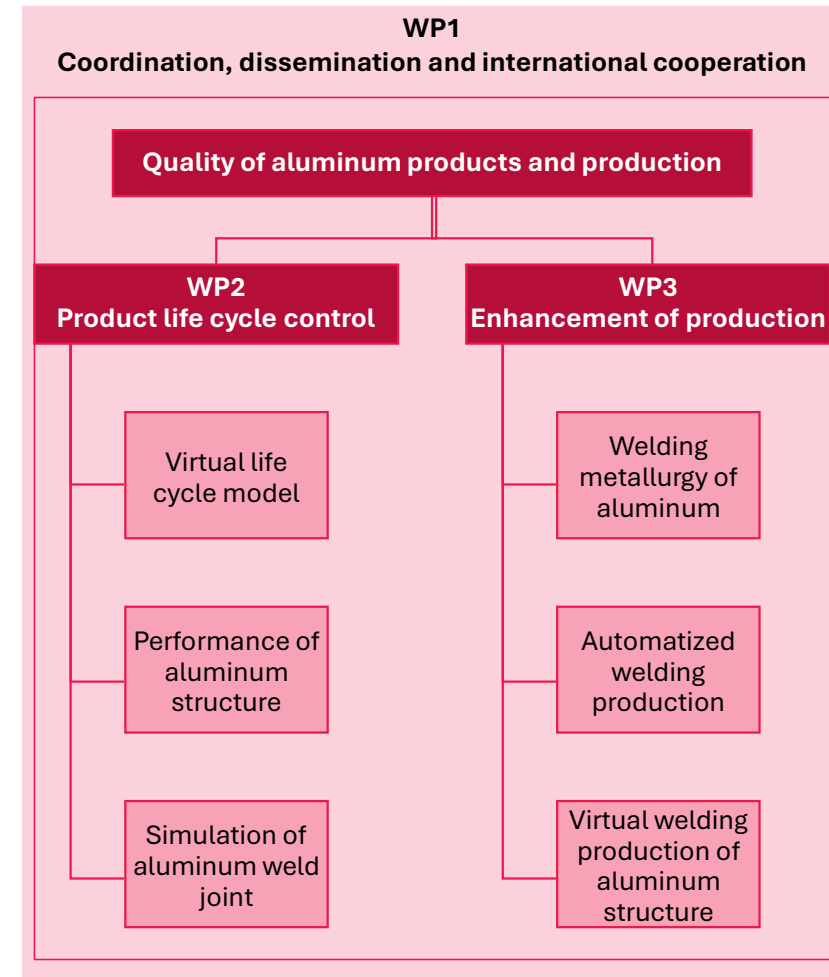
WP1
Coordination, dissemination and international cooperation

Quality of aluminum products and production

WP2
Product life cycle control

WP3
Enhancement of production

Virtual life cycle model

Performance of aluminum structure

Simulation of aluminum weld joint

Welding metallurgy of aluminum

Automatized welding production

Virtual welding production of aluminum structure